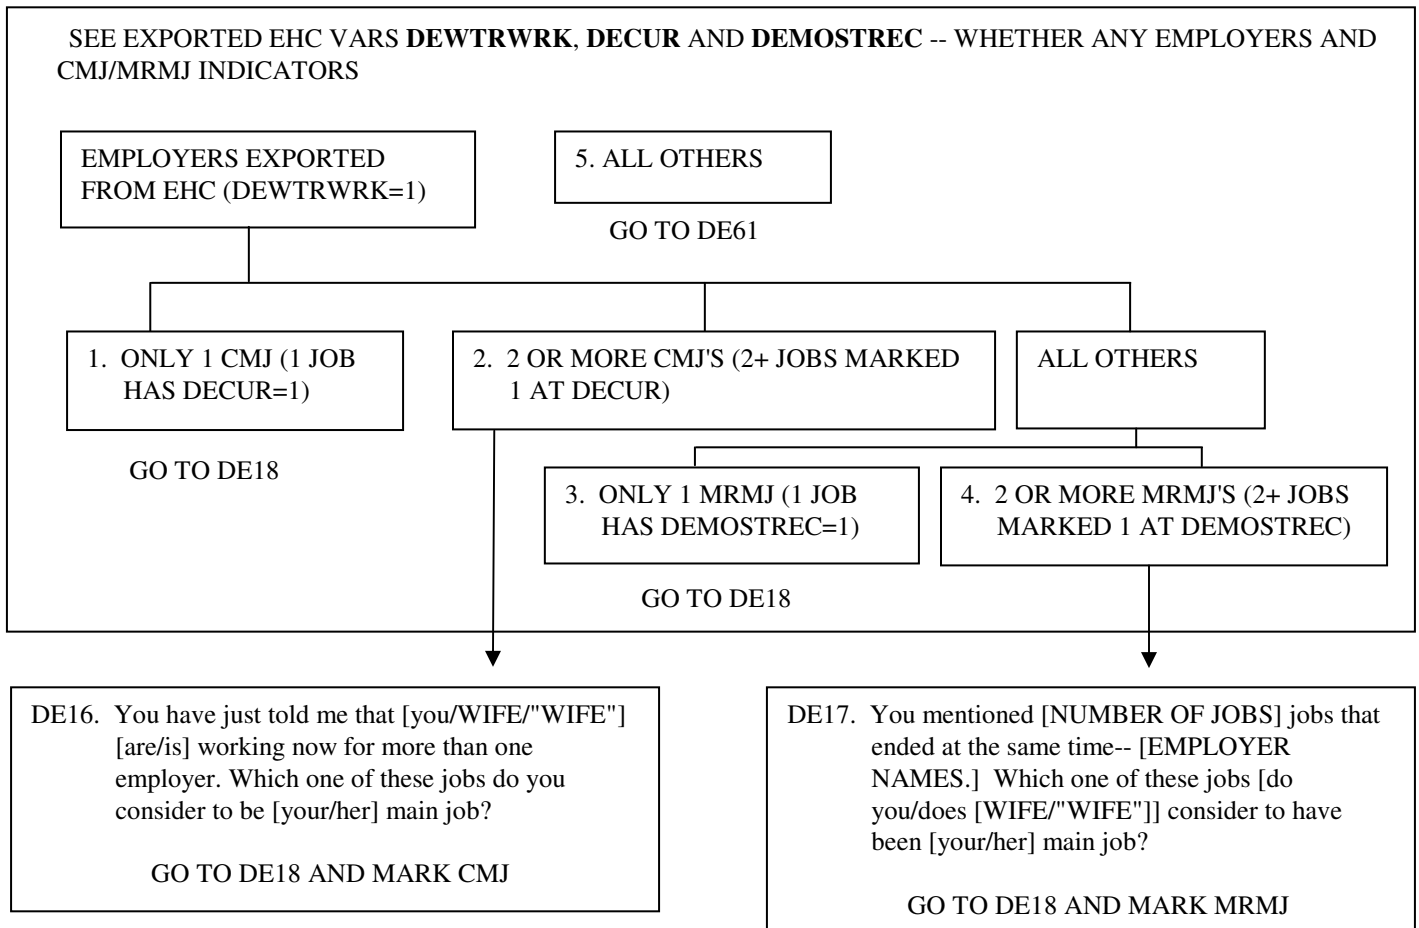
SEE EXPORTED EHC VARS **DEWTRWRK**, **DECUR** AND **DEMOSTREC** -- WHETHER ANY EMPLOYERS AND CMJ/MRMJ INDICATORS

EMPLOYERS EXPORTED FROM EHC (DEWTRWRK=1)

5. ALL OTHERS

GO TO DE61

1. ONLY 1 CMJ (1 JOB HAS DECUR=1)

GO TO DE18

2. 2 OR MORE CMJ'S (2+ JOBS MARKED 1 AT DECUR)

ALL OTHERS

3. ONLY 1 MRMJ (1 JOB HAS DEMOSTREC=1)

GO TO DE18

4. 2 OR MORE MRMJ'S (2+ JOBS MARKED 1 AT DEMOSTREC)

DE16. You have just told me that [you/WIFE/"WIFE"] [are/is] working now for more than one employer. Which one of these jobs do you consider to be [your/her] main job?

GO TO DE18 AND MARK CMJ

DE17. You mentioned [NUMBER OF JOBS] jobs that ended at the same time-- [EMPLOYER NAMES.] Which one of these jobs [do you/does [WIFE/"WIFE"]] consider to have been [your/her] main job?

GO TO DE18 AND MARK MRMJ